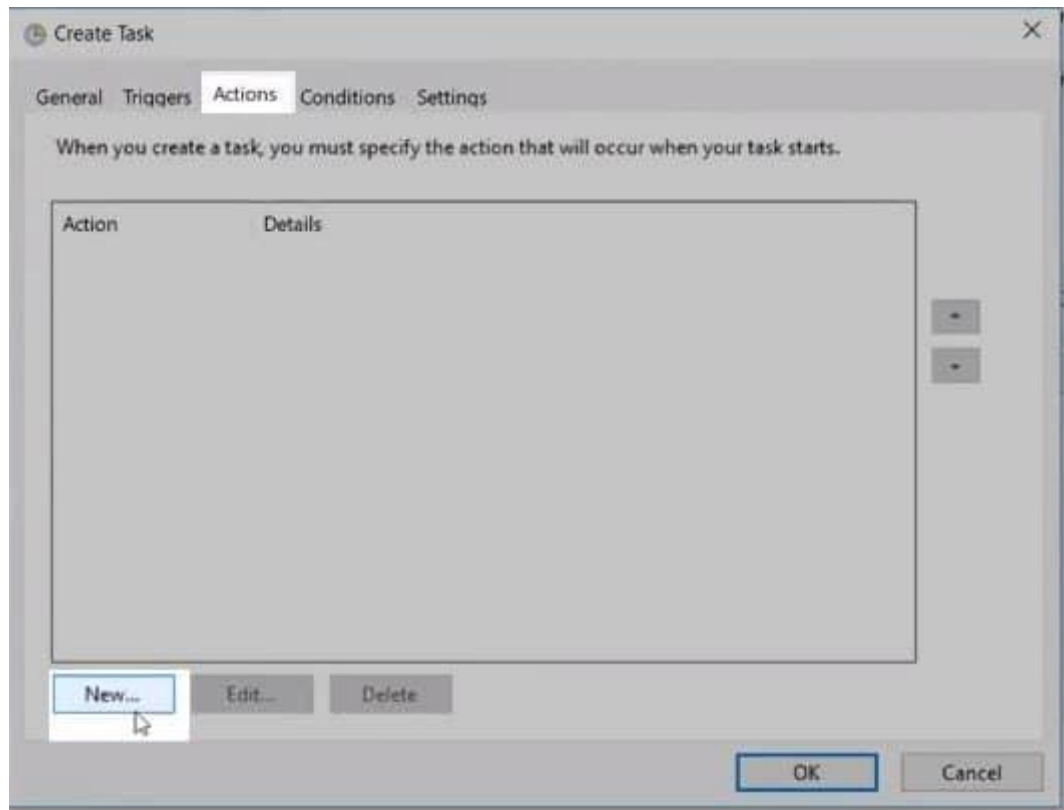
Create Task

General Triggers Actions Conditions Settings

When you create a task, you must specify the action that will occur when your task starts.

| Action | Details |
|---|---|

New... Edit... Delete

OK Cancel